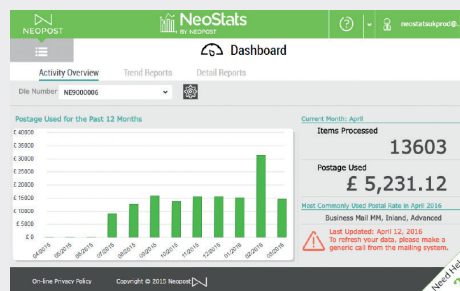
NEOPOST

NeoStats BY NEOPOST

neostatsukprod@...

Dashboard

Activity Overview

Trend Reports

Detail Reports

Die Number NE9000006

Postage Used for the Past 12 Months

£ 40000

£ 35000

£ 30000

£ 25000

£ 20000

£ 15000

£ 10000

£ 5000

£ 0

04/2015

05/2015

06/2015

07/2015

08/2015

09/2015

10/2015

11/2015

12/2015

01/2016

02/2016

03/2016

Current Month: April

Items Processed

13603

Postage Used

£ 5,231.12

Most Commonly Used Postal Rate in April 2016

Business Mail MM, Inland, Advanced

Last Updated: April 12, 2016
To refresh your data, please make a generic call from the mailing system.

On-line Privacy Policy

Copyright © 2015 Neopost

Need Help